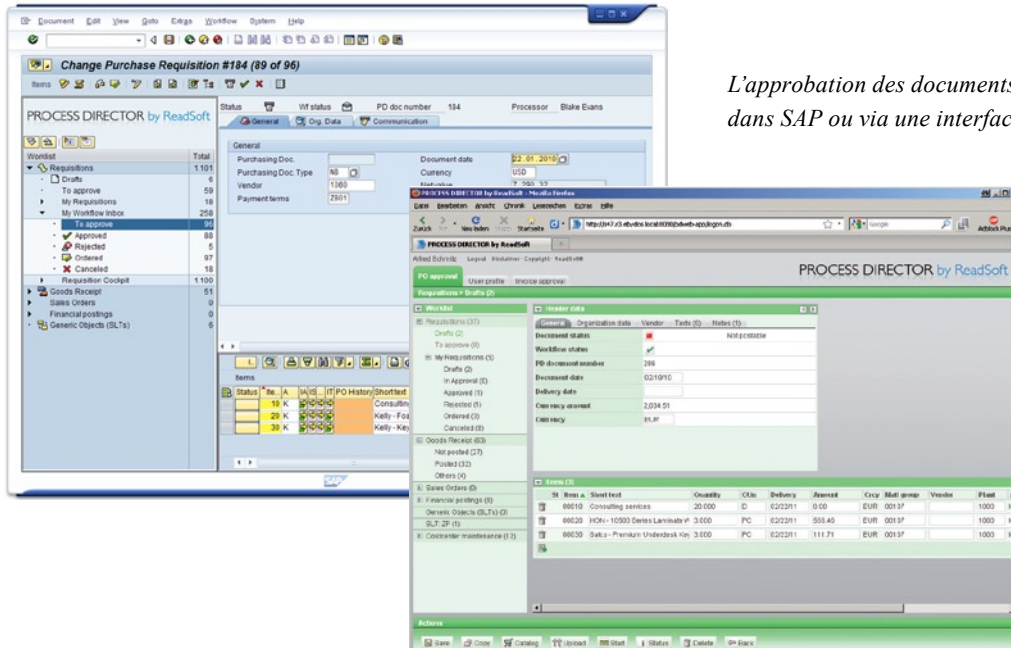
Document Edit View Goto Extras Workflow System Help

Change Purchase Requisition #184 (89 of 96)

Items

PROCESS DIRECTOR by ReadSoft

Status Wf status PD doc number 184 Processor Blake Evans

General Org. Data Communication

| Worklist | Total |
|---|---|
| Requisitions | 1.101 |
| Drafts | 6 |
| To approve | 59 |
| My Requisitions | 18 |
| My Workflow Inbox | 258 |
| To approve | 96 |
| Approved | 88 |
| Rejected | 5 |
| Ordered | 97 |
| Canceled | 18 |
| Requisition Cockpit | 1.100 |
| Goods Receipt | 51 |
| Sales Orders | 0 |
| Financial postings | 8 |
| Generic Objects (SLTs) | 6 |

General
Purchasing Doc.
Purchasing Doc. Type NB
Vendor 1360
Payment terms Z001
Document date 22.01.2010
Currency USD

Items

| Status | Ite... | A | IA | IS | IT | PO History | Shorttext |
|---|---|---|---|---|---|---|---|
| | 10 | K | | | | | Consultin |
| | 20 | K | | | | | Kelly - Foa |
| | 30 | K | | | | | Kelly - Key |

SAP

L'approbation des documents
dans SAP ou via une interfac

PROCESS DIRECTOR by ReadSoft - Mozilla Firefox
Datei Bearbeiten Ansicht Chronik Lesezeichen Extras Hilfe
Zurück Vor Neu laden Stopp Startseite http://s47.r3.ebydos.local:8000/pdweb-app/logon.do
Google
Adblock Plus
PROCESS DIRECTOR by ReadSoft
Alfred Schmitz Logout Hinkalmer Copyright ReadSoft
PO approval User profile Invoice approval
PROCESS DIRECTOR by ReadSoft
Requisitions > Drafts (2)

Worklist
Requisitions (37)
Drafts (2)
To approve (0)
My Requisitions (15)
Drafts (2)
In Approval (0)
Approved (1)
Rejected (1)
Ordered (3)
Canceled (8)
Goods Receipt (63)
Not posted (27)
Posted (32)
Others (4)
Sales Orders (0)
Financial postings (8)
Generic Objects (SLTs) (3)
SLT: ZF (1)
Cockroacher maintenance (12)

Header data
General Organization data Vendor Texts (0) Notes (1)
Document status Not postable
Workflow status
PD document number 286
Document date 02/10/10
Delivery date
Currency amount 2,034.51
Currency EUR

Items (3)

| St | Item | Short text | Quantity | OUn | Delivery | Amount | Crcy | Matl group | Vendor | Plant |
|---|---|---|---|---|---|---|---|---|---|---|
| | 00010 | Consulting services | 20.000 | D | 02/22/11 | 0.00 | EUR | 00137 | | 1000 |
| | 00020 | HON - 10500 Series Laminate | 3.000 | PC | 02/22/11 | 558.40 | EUR | 00137 | | 1000 |
| | 00030 | Safco - Premium Underdesk Key | 3.000 | PC | 02/22/11 | 111.71 | EUR | 00137 | | 1000 |

Actions
Save Copy Catalog Upload Start Status Delete Back